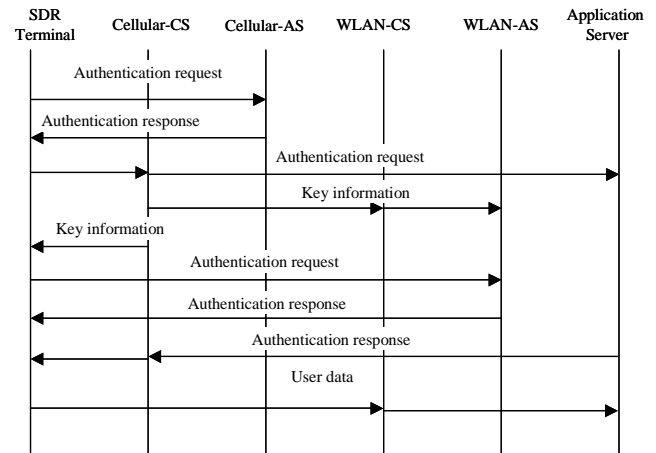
SDR Terminal

Cellular-CS

Cellular-AS

WLAN-CS

WLAN-AS

Application Server

Authentication request

Authentication response

Authentication request

Key information

Key information

Authentication request

Authentication response

Authentication response

User data